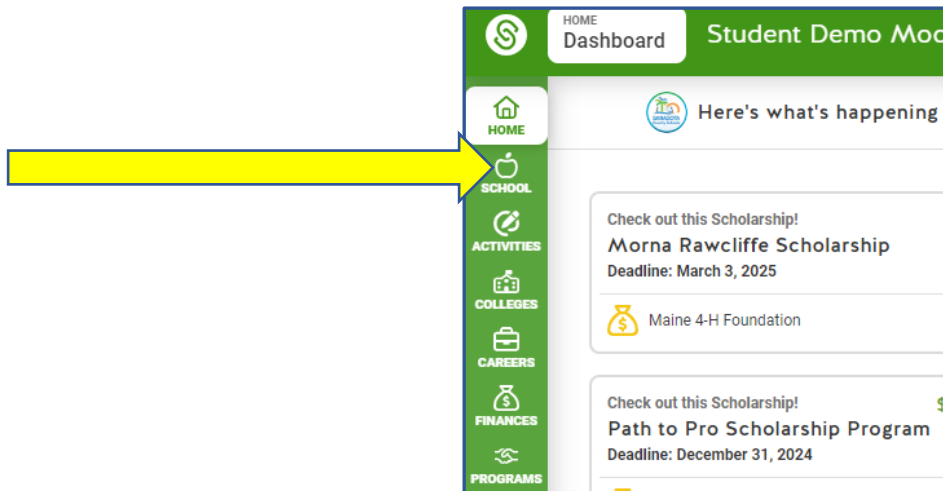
HOME
Dashboard

Student Demo Mod

HOME
SCHOOL
ACTIVITIES
COLLEGES
CAREERS
FINANCES
PROGRAMS

SARASOTA

Here's what's happening

Check out this Scholarship!
Morna Rawcliffe Scholarship
Deadline: March 3, 2025

Maine 4-H Foundation

Check out this Scholarship!
Path to Pro Scholarship Program
Deadline: December 31, 2024

$